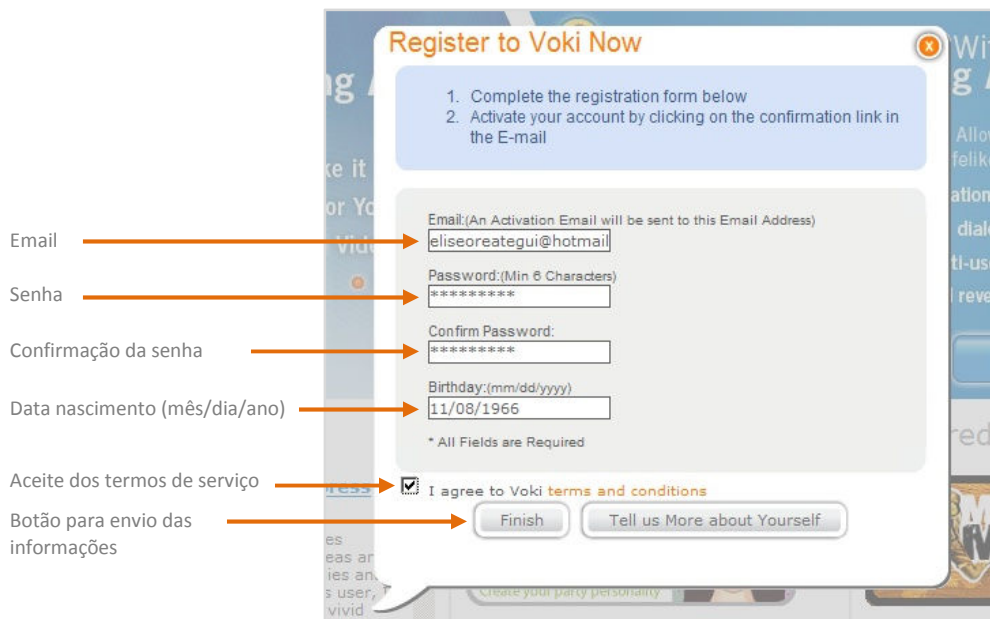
Register to Voki Now

1. Complete the registration form below
2. Activate your account by clicking on the confirmation link in the E-mail

Email:(An Activation Email will be sent to this Email Address)
eliseoreategui@hotmail

Password:(Min 6 Characters)
*********

Confirm Password:
*********

Birthday:(mm/dd/yyyy)
11/08/1966

* All Fields are Required

I agree to Voki terms and conditions

Finish

Tell us More about Yourself

Email
Senha
Confirmação da senha
Data nascimento (mês/dia/ano)
Aceite dos termos de serviço
Botão para envio das informações